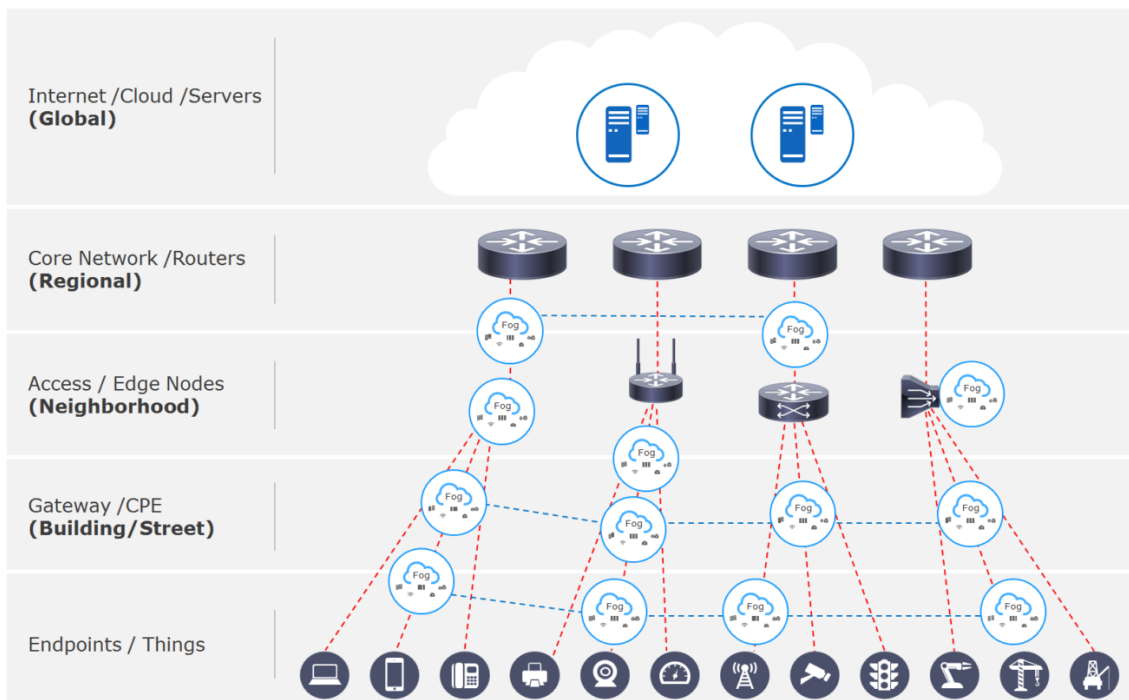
Internet /Cloud /Servers
(Global)

Core Network /Routers
(Regional)

Access / Edge Nodes
(Neighborhood)

Gateway /CPE
(Building/Street)

Endpoints / Things

Fog
Fog
Fog
Fog
Fog
Fog
Fog
Fog
Fog
Fog
Fog
Fog
Fog
Fog
Fog